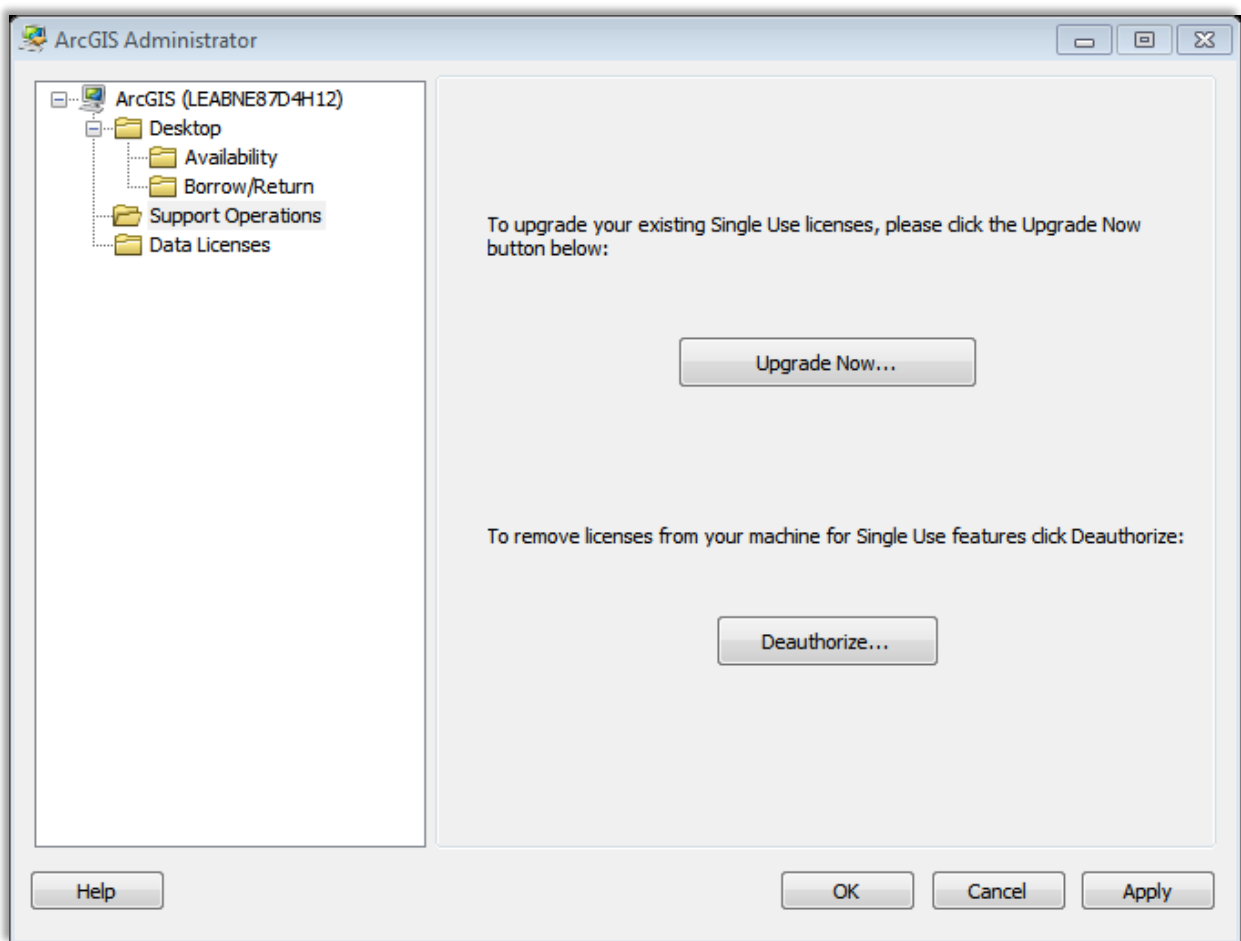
ArcGIS Administrator

ArcGIS (LEABNE87D4H12)
Desktop
Availability
Borrow/Return
Support Operations
Data Licenses

To upgrade your existing Single Use licenses, please click the Upgrade Now button below:

Upgrade Now...

To remove licenses from your machine for Single Use features click Deauthorize:

Deauthorize...

Help

OK

Cancel

Apply